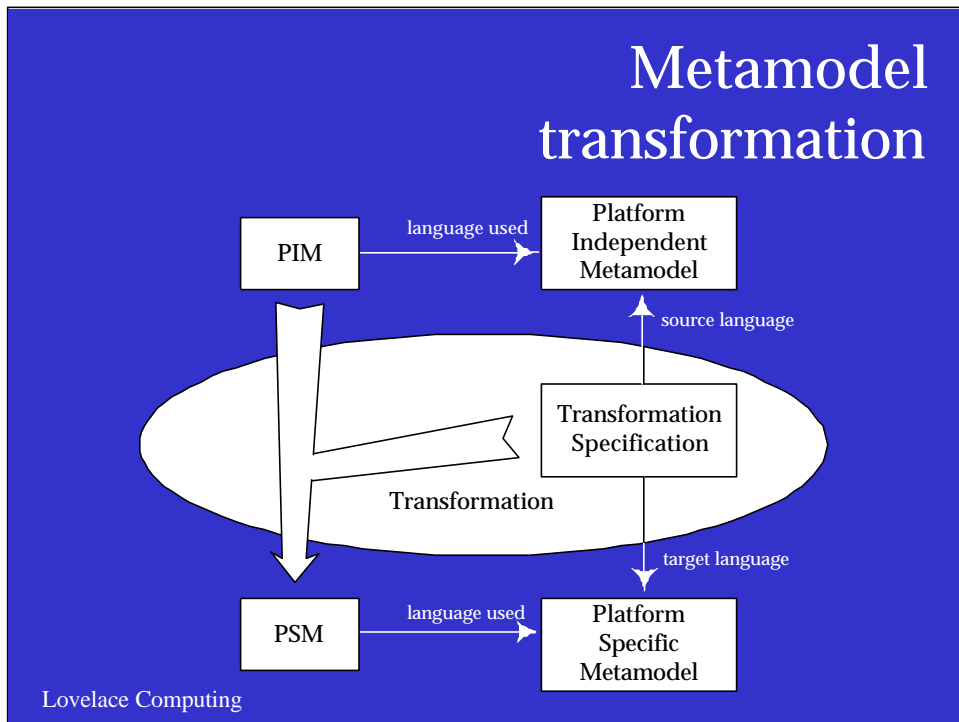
Metamodel transformation

PIM

language used

Platform Independent Metamodel

source language

Transformation Specification

Transformation

target language

PSM

language used

Platform Specific Metamodel

Lovelace Computing